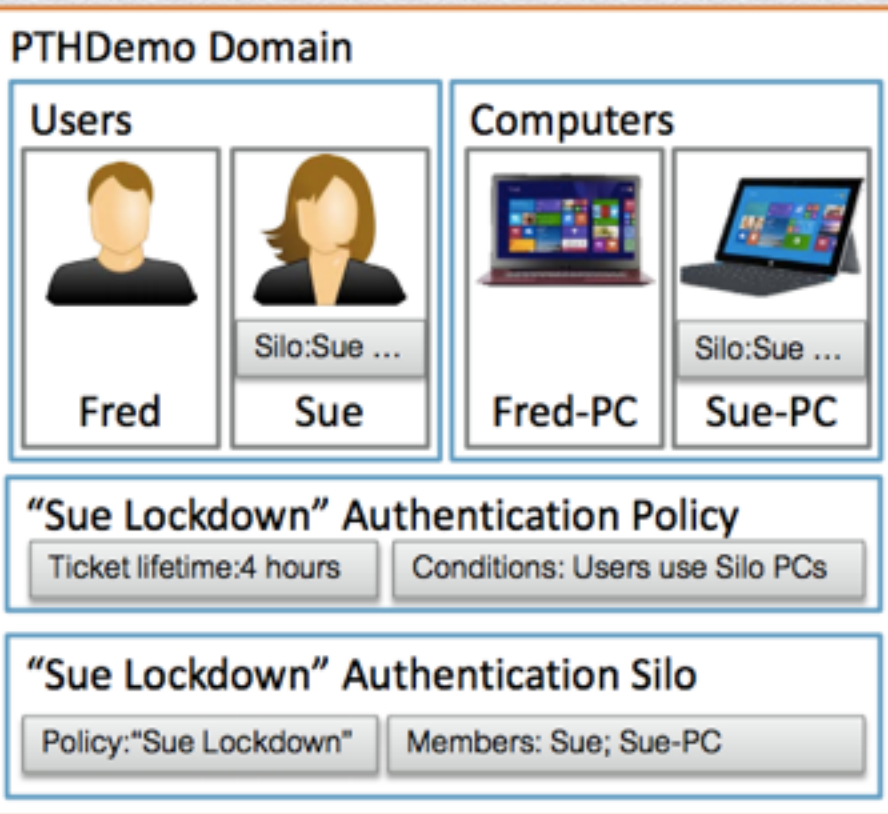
PTHDemo Domain

Users

Fred

Silo:Sue ...

Sue

Computers

Fred-PC

Silo:Sue ...

Sue-PC

“Sue Lockdown” Authentication Policy

Ticket lifetime:4 hours

Conditions: Users use Silo PCs

“Sue Lockdown” Authentication Silo

Policy:“Sue Lockdown”

Members: Sue; Sue-PC